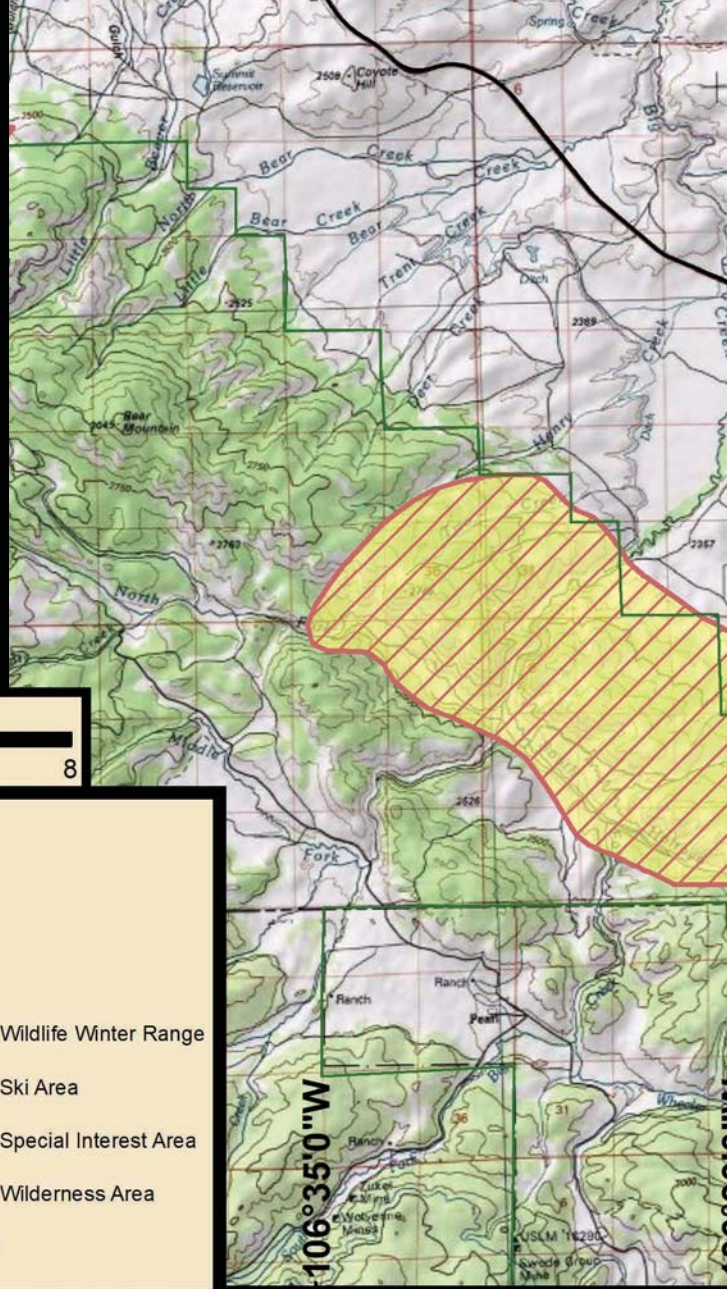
Gulch
Spring Creek
Summit Reservoir
2508 Coyote Hill
Big
Bear Creek
Creek
Bear Creek
Bear
Trent Creek
Little Beaver
North
Little
2525
Ditch
2389
Deer Creek
Creek
Dutch
Henry
Bear Mountain
3045
2750
2750
2743
2357
North
Fork
Middle
8
2526
Fork
Ranch
Ranch
Pearl
Wildlife Winter Range
Ski Area
Special Interest Area
Wilderness Area
Ranch
36
31
Wheeler
Lukes Cabins
Wolverine Mines
USLM 11280
Swede Group Mine
106°35'0"W